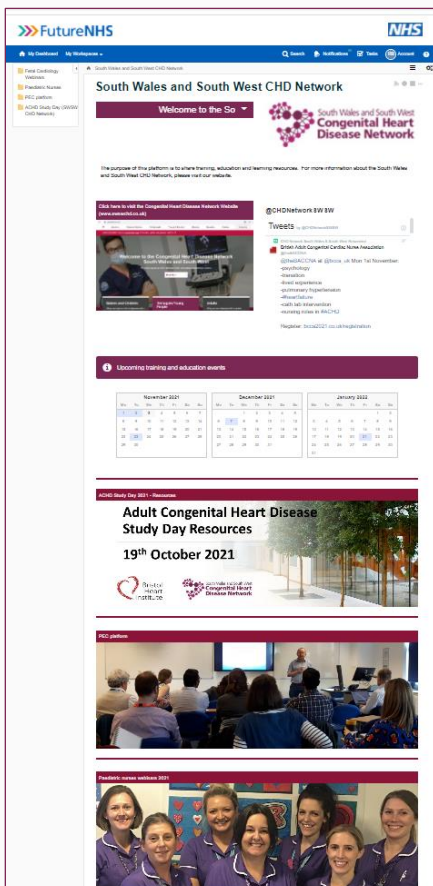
FutureNHS

NHS

My Dashboard My Workspaces

Search Notifications Tasks Account

Fetal Cardiology Webinars

Paediatric Nurses

PEC platform

ACHD Study Day (SWSW CHD Network)

South Wales and South West CHD Network

South Wales and South West CHD Network

Welcome to the So

South Wales and South West Congenital Heart Disease Network

The purpose of this platform is to share training, education and learning resources. For more information about the South Wales and South West CHD Network, please visit our website.

Click here to visit the Congenital Heart Disease Network Website (www.swswchd.co.uk)

Welcome to the Congenital Heart Disease Network South Wales and South West

@CHDNetworkSWSW

Tweets

British Adult Congenital Cardiac Nurse Association

@theBACCNA at @bcca_uk Mon 1st November

-psychology
-transition
-lived experience
-pulmonary hypertension
-#heartfailure
-cath lab intervention
-nursing roles in #ACHD

Register: bcca2021.co.uk/registration

Upcoming training and education events

November 2021

December 2021

January 2022

ACHD Study Day 2021 - Resources

Adult Congenital Heart Disease Study Day Resources

19th October 2021

Bristol Heart Institute

South Wales and South West Congenital Heart Disease Network

PEC platform

Paediatric nurses webinars 2021